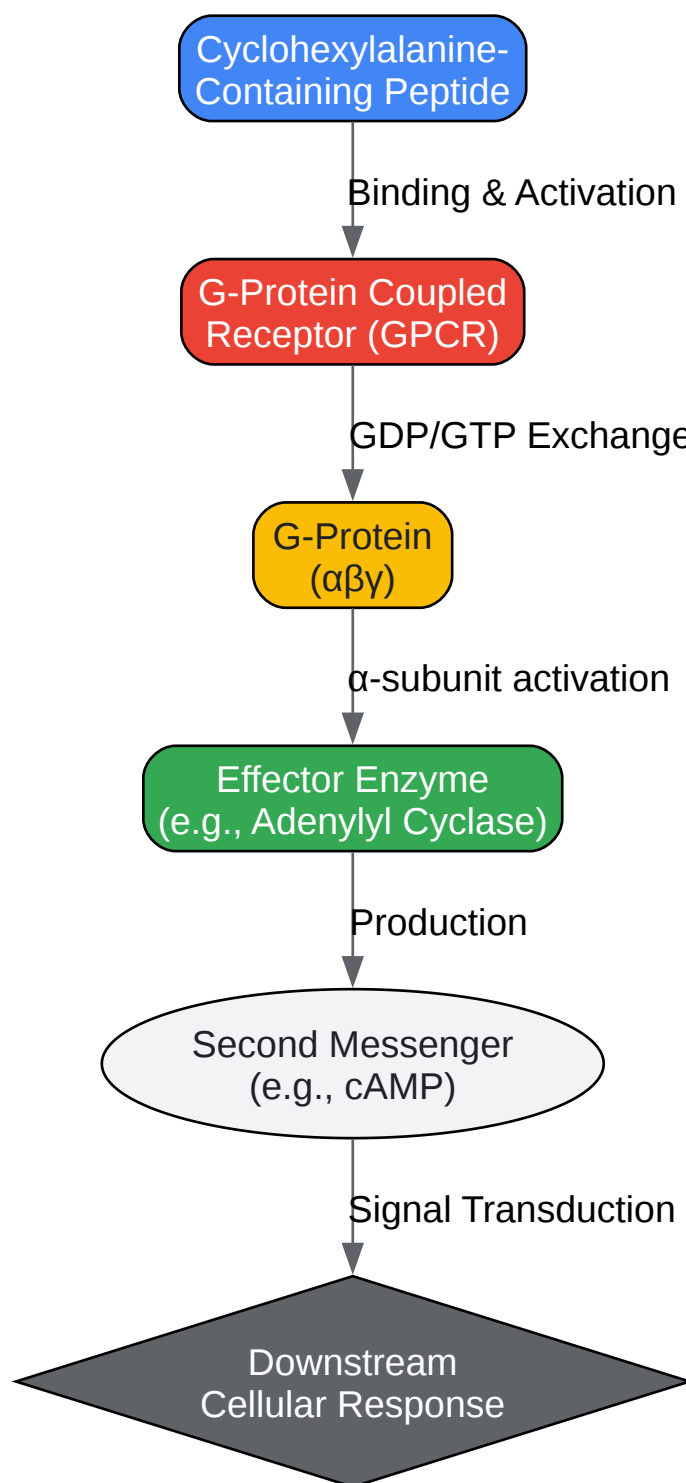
Cyclohexylalanine-Containing Peptide

Binding & Activation

G-Protein Coupled Receptor (GPCR)

GDP/GTP Exchange

G-Protein (αβγ)

α-subunit activation

Effector Enzyme (e.g., Adenylyl Cyclase)

Production

Second Messenger (e.g., cAMP)

Signal Transduction

Downstream Cellular Response